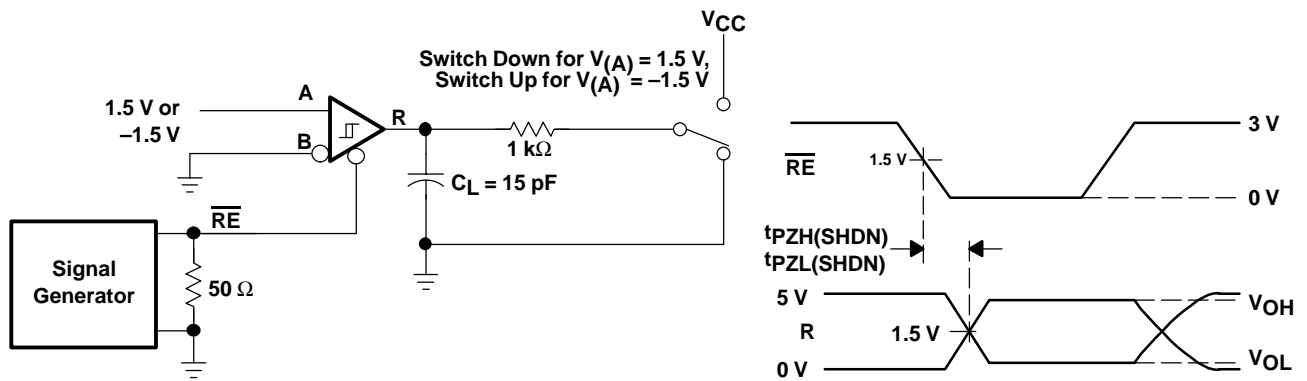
$V_{CC}$

Switch Down for $V_{(A)}$ = 1.5 V, Switch Up for $V_{(A)}$ = –1.5 V

1.5 V or –1.5 V

A

B

R

1 kΩ

$C_L$ = 15 pF

$\overline{RE}$

Signal Generator

50 Ω

3 V

$\overline{RE}$

1.5 V

0 V

$t_{PZH(SHDN)}$
$t_{PZL(SHDN)}$

5 V

R

1.5 V

0 V

$V_{OH}$

$V_{OL}$